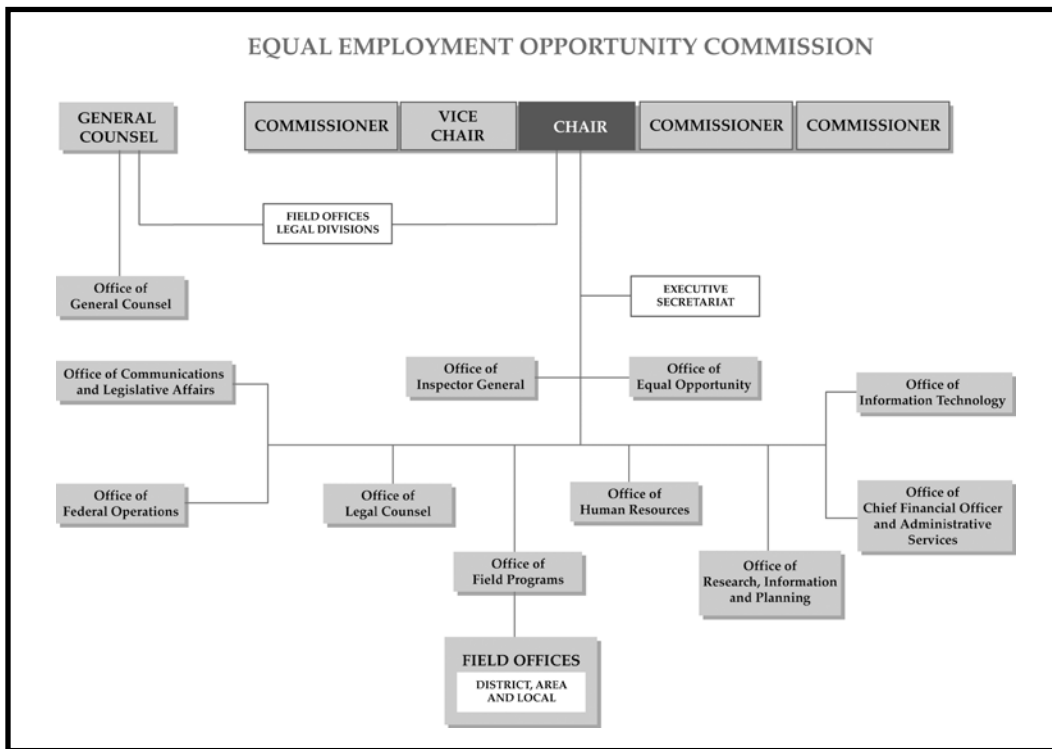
EQUAL EMPLOYMENT OPPORTUNITY COMMISSION

GENERAL COUNSEL

COMMISSIONER

VICE CHAIR

CHAIR

COMMISSIONER

COMMISSIONER

FIELD OFFICES LEGAL DIVISIONS

Office of General Counsel

EXECUTIVE SECRETARIAT

Office of Communications and Legislative Affairs

Office of Inspector General

Office of Equal Opportunity

Office of Information Technology

Office of Federal Operations

Office of Legal Counsel

Office of Human Resources

Office of Chief Financial Officer and Administrative Services

Office of Field Programs

Office of Research, Information and Planning

FIELD OFFICES

DISTRICT, AREA AND LOCAL